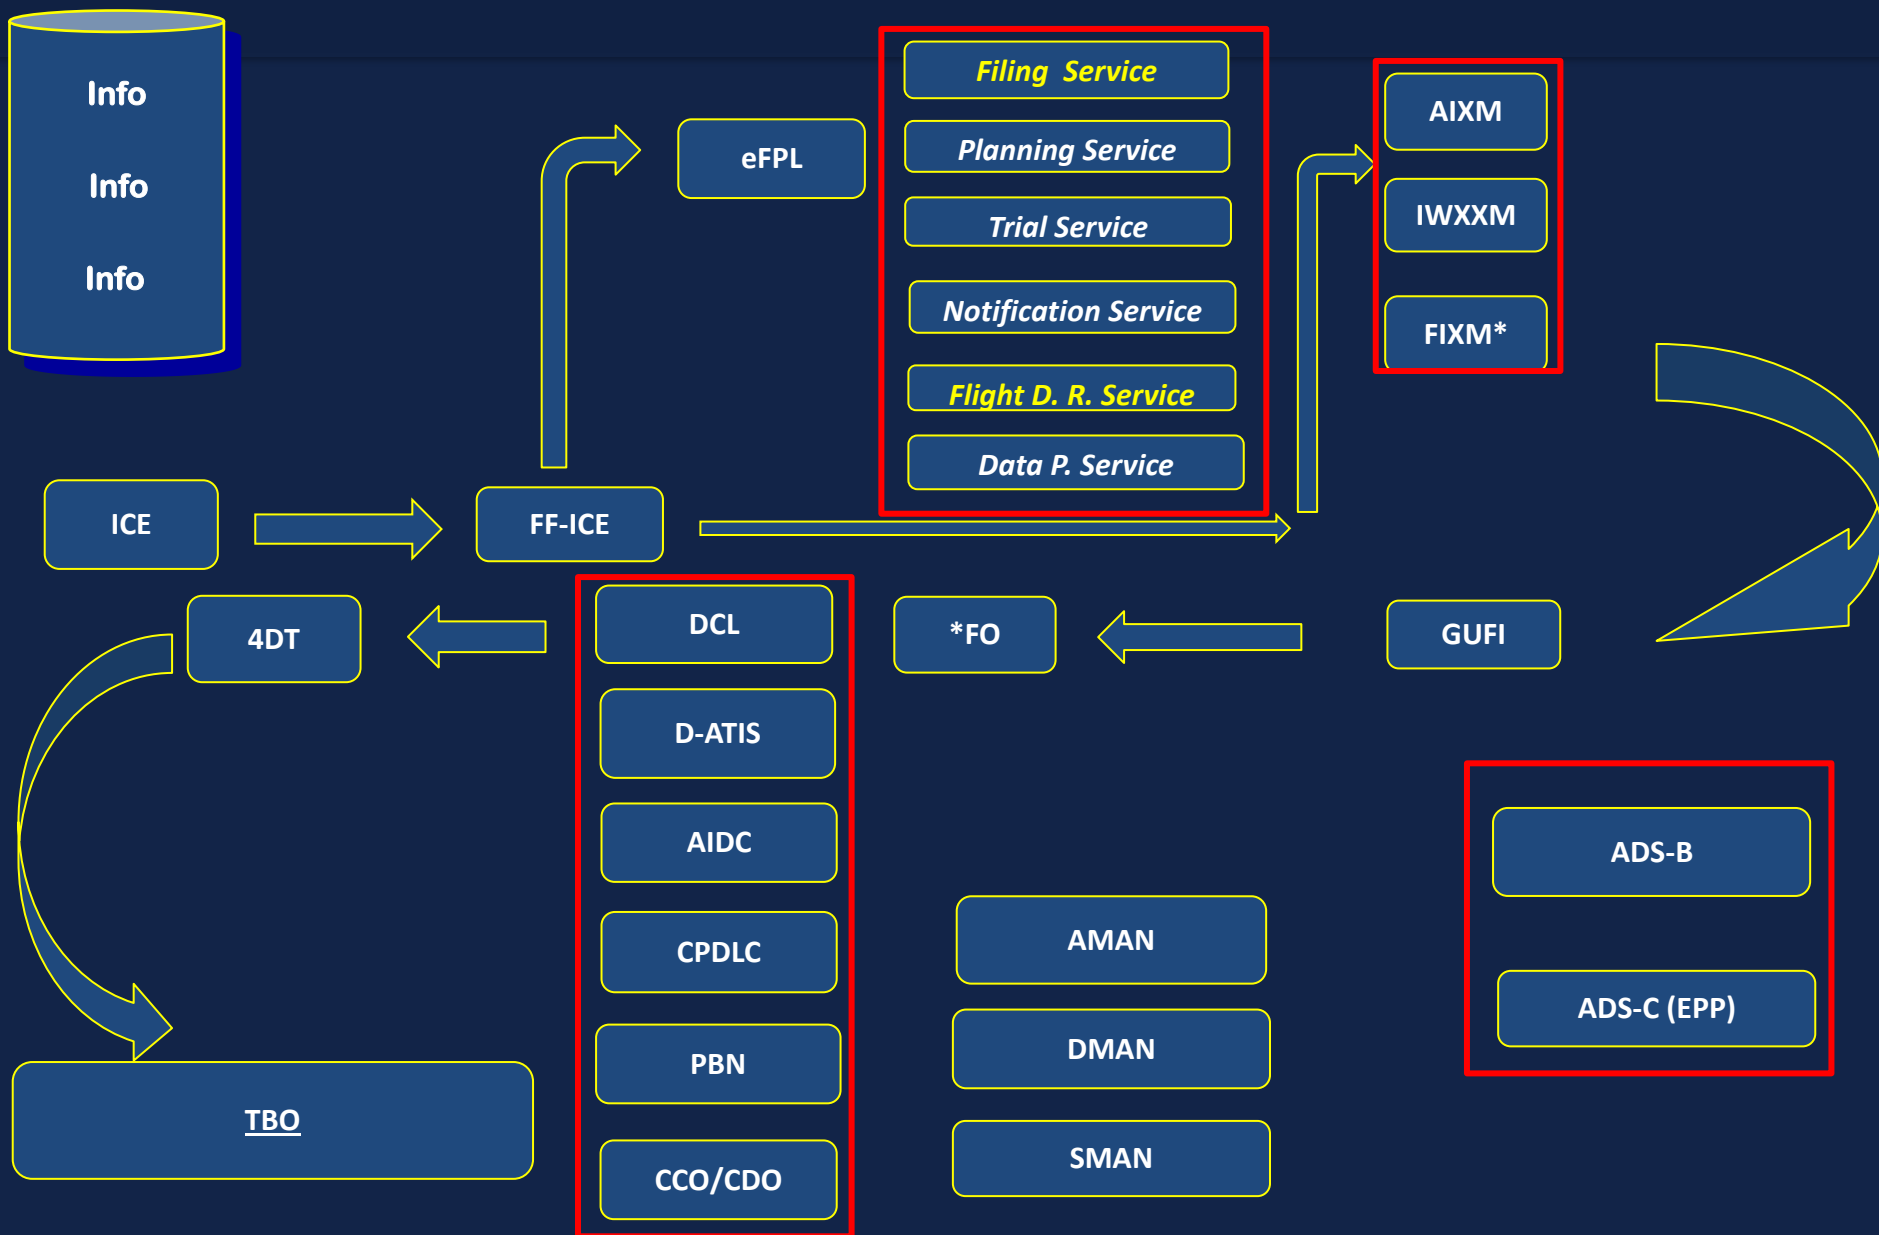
Info

Info

Info

eFPL

Filing Service

Planning Service

Trial Service

Notification Service

Flight D. R. Service

Data P. Service

AIXM

IWXXM

FIXM*

ICE

FF-ICE

4DT

DCL

D-ATIS

AIDC

CPDLC

PBN

CCO/CDO

*FO

GUFI

AMAN

DMAN

SMAN

ADS-B

ADS-C (EPP)

TBO